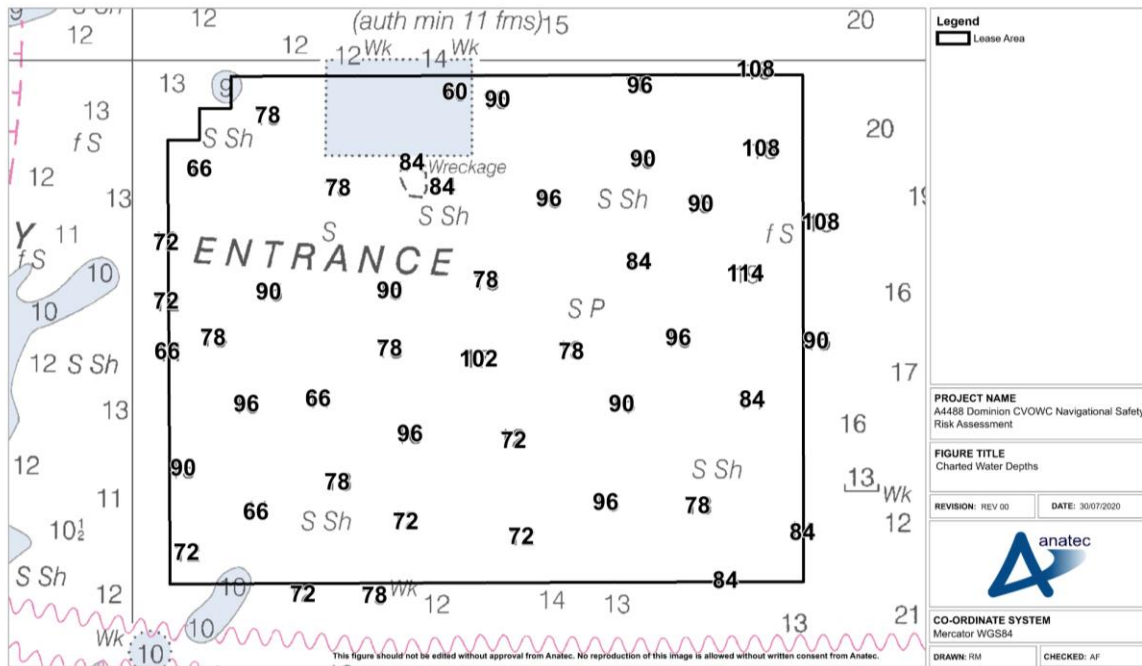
12
(auth min 11 fms) 15
20
12
12 Wk
14 Wk
108
13
9
96
60
90
13
78
f S
S Sh
20
66
84 Wreckage
90
108
12
78
84
13
S Sh
96
S Sh
90
Y
11
72
S
f S
108
f S
10
ENTRANCE
84
114
78
10
72
90
90
16
S P
78
66
78
96
90
12 S Sh
78
102
17
13
96
66
90
84
16
96
72
12
S Sh
90
13 Wk
11
78
96
78
12
66
S Sh
72
84
$10\frac{1}{2}$
72
72
S Sh
84
12
10
72
78 Wk
12
14
13
21
10
Wk
13
10

Legend
Lease Area

PROJECT NAME
A4488 Dominion CVOWC Navigational Safety Risk Assessment

FIGURE TITLE
Charted Water Depths

REVISION: REV 00
DATE: 30/07/2020

anatec

CO-ORDINATE SYSTEM
Mercator WGS84

DRAWN: RM
CHECKED: AF

This figure should not be edited without approval from Anatec. No reproduction of this image is allowed without written consent from Anatec.